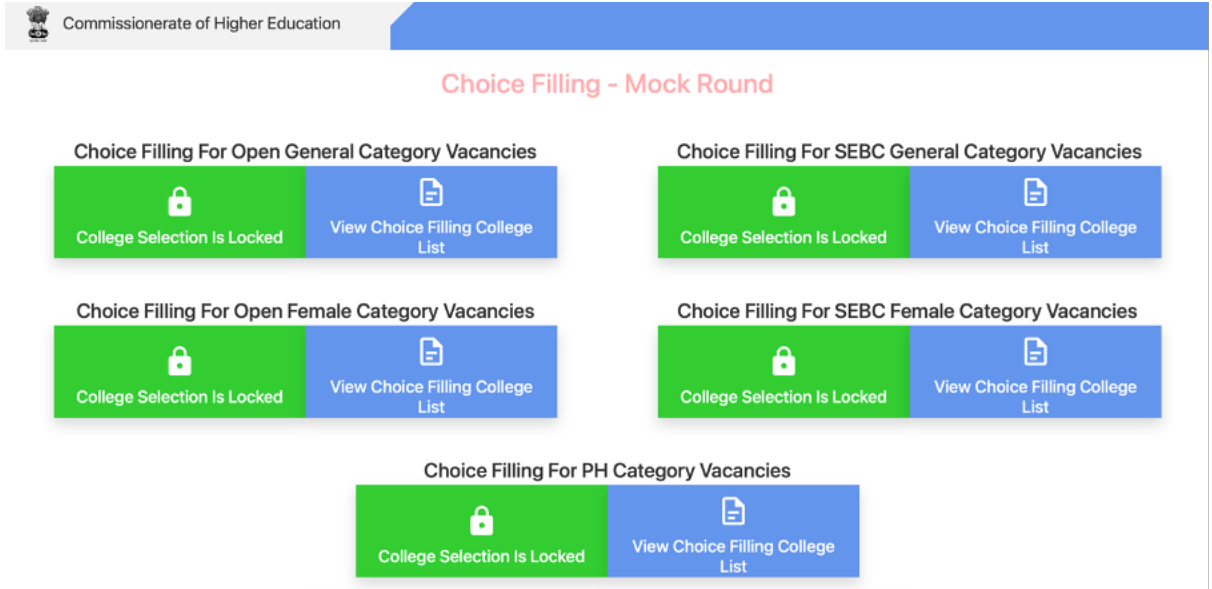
Commissionerate of Higher Education

Choice Filling - Mock Round

Choice Filling For Open General Category Vacancies

College Selection Is Locked

View Choice Filling College List

Choice Filling For SEBC General Category Vacancies

College Selection Is Locked

View Choice Filling College List

Choice Filling For Open Female Category Vacancies

College Selection Is Locked

View Choice Filling College List

Choice Filling For SEBC Female Category Vacancies

College Selection Is Locked

View Choice Filling College List

Choice Filling For PH Category Vacancies

College Selection Is Locked

View Choice Filling College List